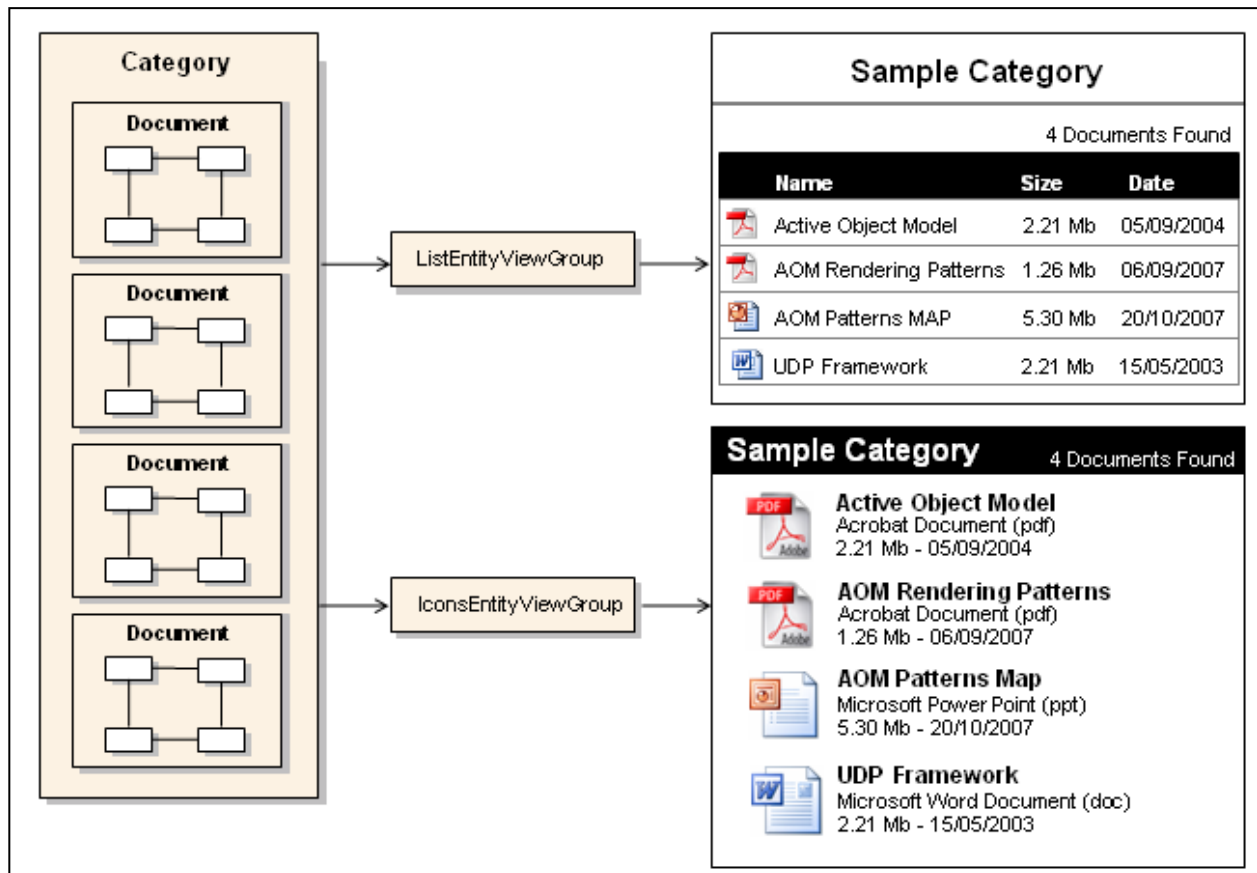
Category

Document

Document

Document

Document

ListEntityViewGroup

IconsEntityViewGroup

Sample Category

4 Documents Found

| Name | Size | Date |
|---|---|---|
| Active Object Model | 2.21 Mb | 05/09/2004 |
| AOM Rendering Patterns | 1.26 Mb | 06/09/2007 |
| AOM Patterns MAP | 5.30 Mb | 20/10/2007 |
| UDP Framework | 2.21 Mb | 15/05/2003 |

Sample Category

4 Documents Found

PDF Adobe

Active Object Model
Acrobat Document (pdf)
2.21 Mb - 05/09/2004

PDF Adobe

AOM Rendering Patterns
Acrobat Document (pdf)
1.26 Mb - 06/09/2007

AOM Patterns Map
Microsoft Power Point (ppt)
5.30 Mb - 20/10/2007

UDP Framework
Microsoft Word Document (doc)
2.21 Mb - 15/05/2003